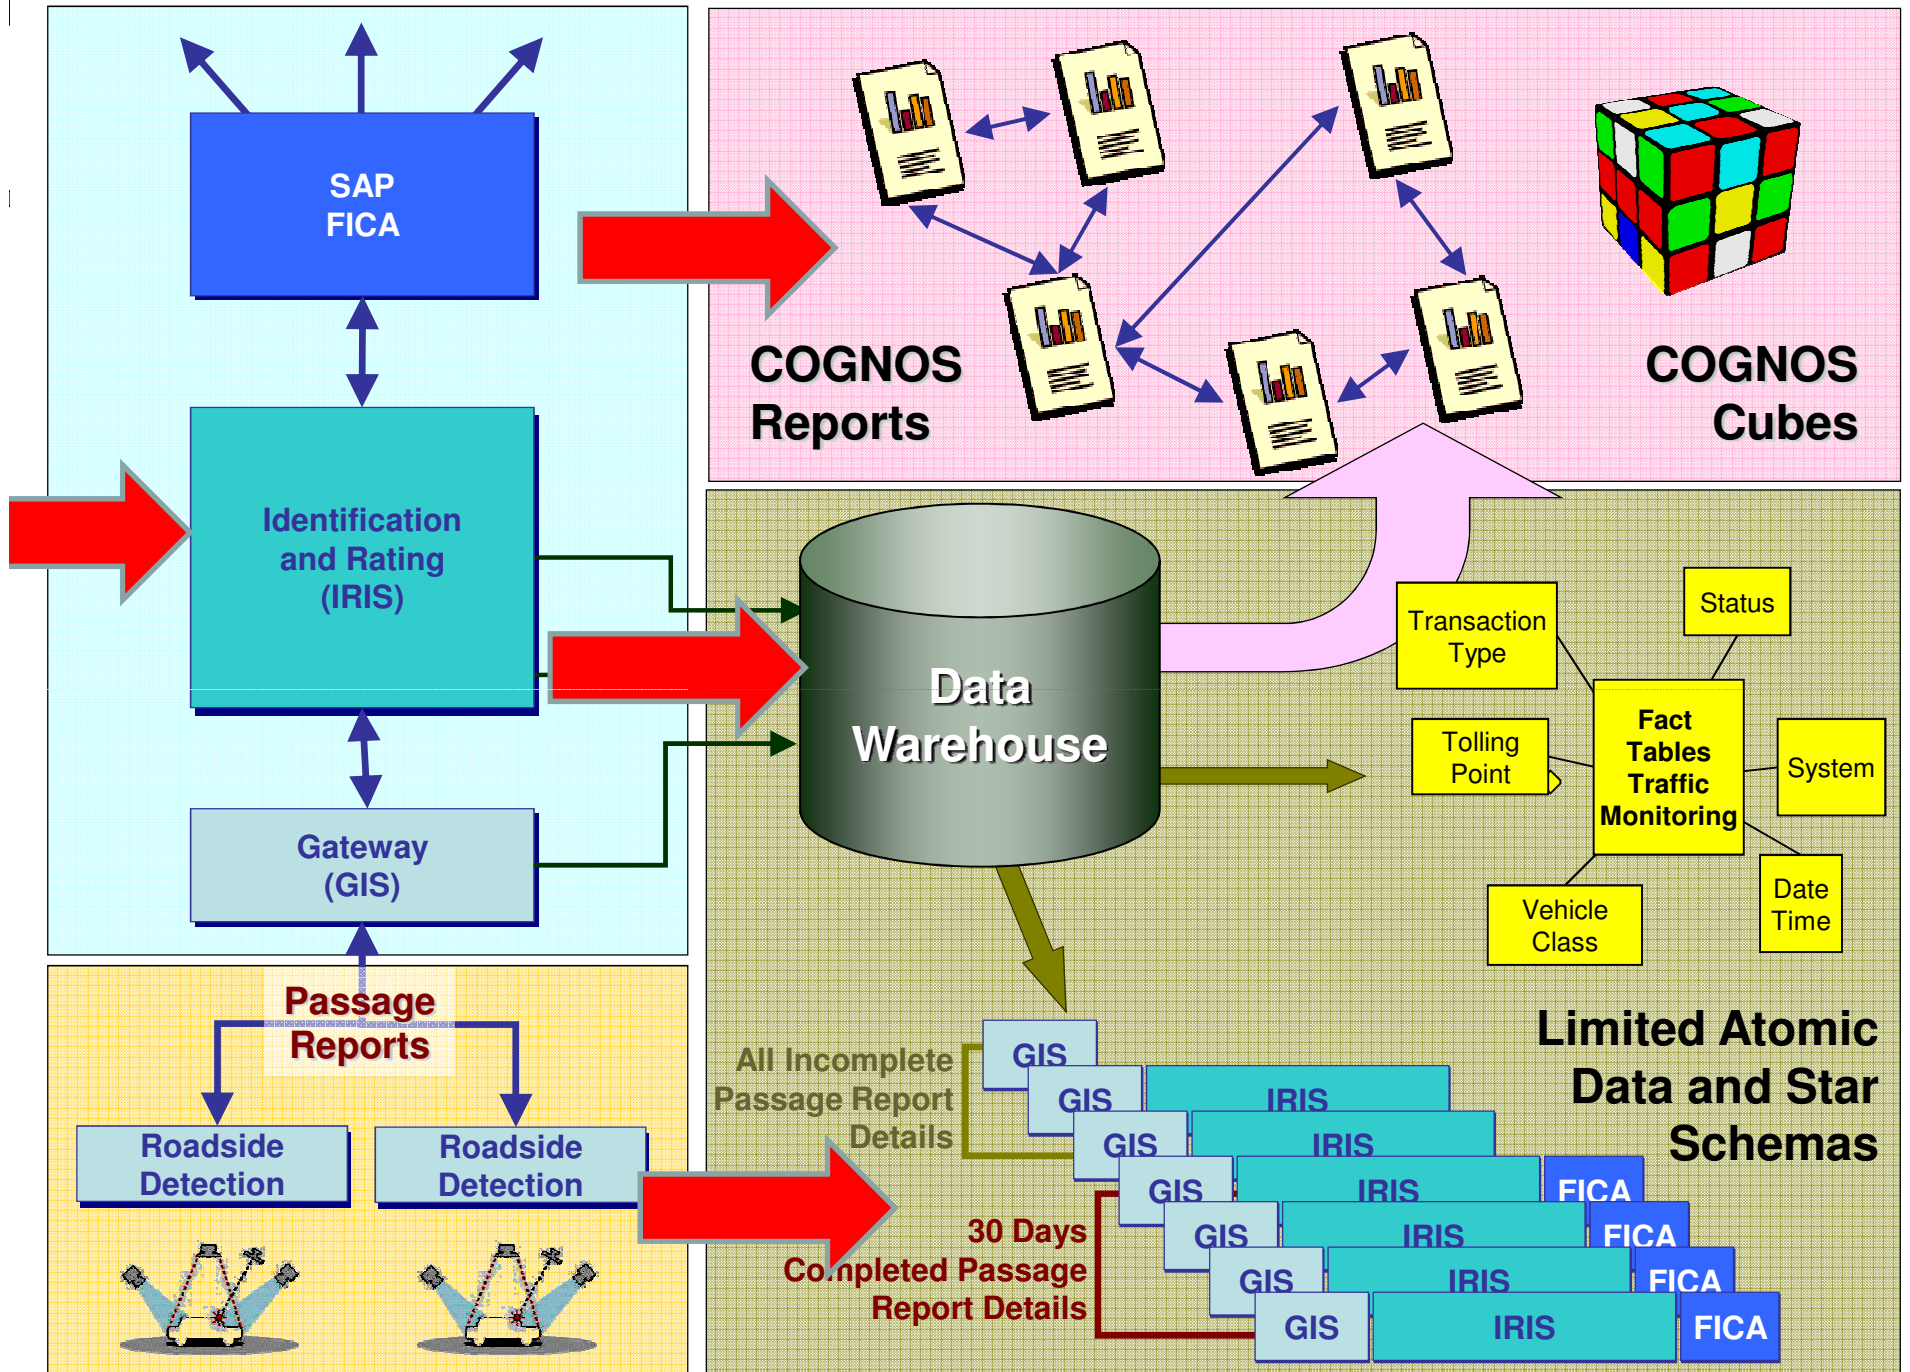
SAP
FICA

Identification and Rating (IRIS)

Gateway (GIS)

Passage Reports

Roadside Detection

Roadside Detection

COGNOS Reports

COGNOS Cubes

Data Warehouse

Transaction Type

Status

Tolling Point

Fact Tables Traffic Monitoring

System

Vehicle Class

Date Time

Limited Atomic Data and Star Schemas

All Incomplete Passage Report Details

30 Days Completed Passage Report Details

GIS
GIS
IRIS
GIS
IRIS
GIS
IRIS
FICA
GIS
IRIS
FICA
GIS
IRIS
FICA
GIS
IRIS
FICA